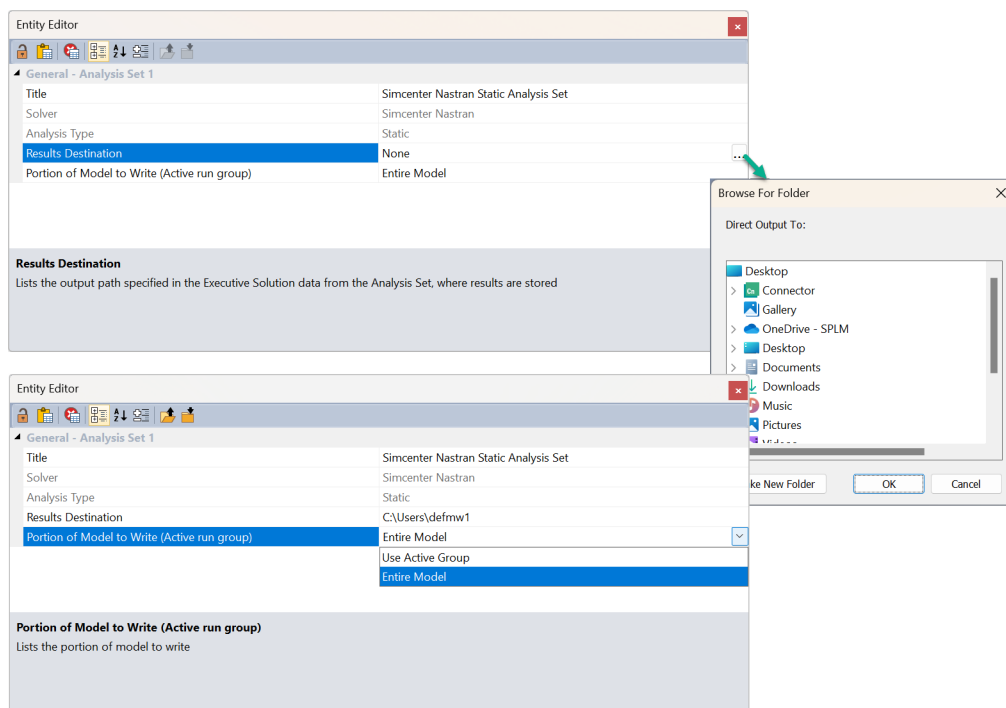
Entity Editor

General - Analysis Set 1

| Title | Simcenter Nastran Static Analysis Set |
|---|---|
| Solver | Simcenter Nastran |
| Analysis Type | Static |
| Results Destination | None |
| Portion of Model to Write (Active run group) | Entire Model |

Results Destination
Lists the output path specified in the Executive Solution data from the Analysis Set, where results are stored

Browse For Folder

Direct Output To:

Desktop
Connector
Gallery
OneDrive - SPLM
Desktop
Documents
Downloads
Music
Pictures
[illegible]

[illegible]ke New Folder
OK
Cancel

Entity Editor

General - Analysis Set 1

| Title | Simcenter Nastran Static Analysis Set |
|---|---|
| Solver | Simcenter Nastran |
| Analysis Type | Static |
| Results Destination | C:\Users\defmw1 |
| Portion of Model to Write (Active run group) | Entire Model |

Use Active Group
Entire Model

Portion of Model to Write (Active run group)
Lists the portion of model to write